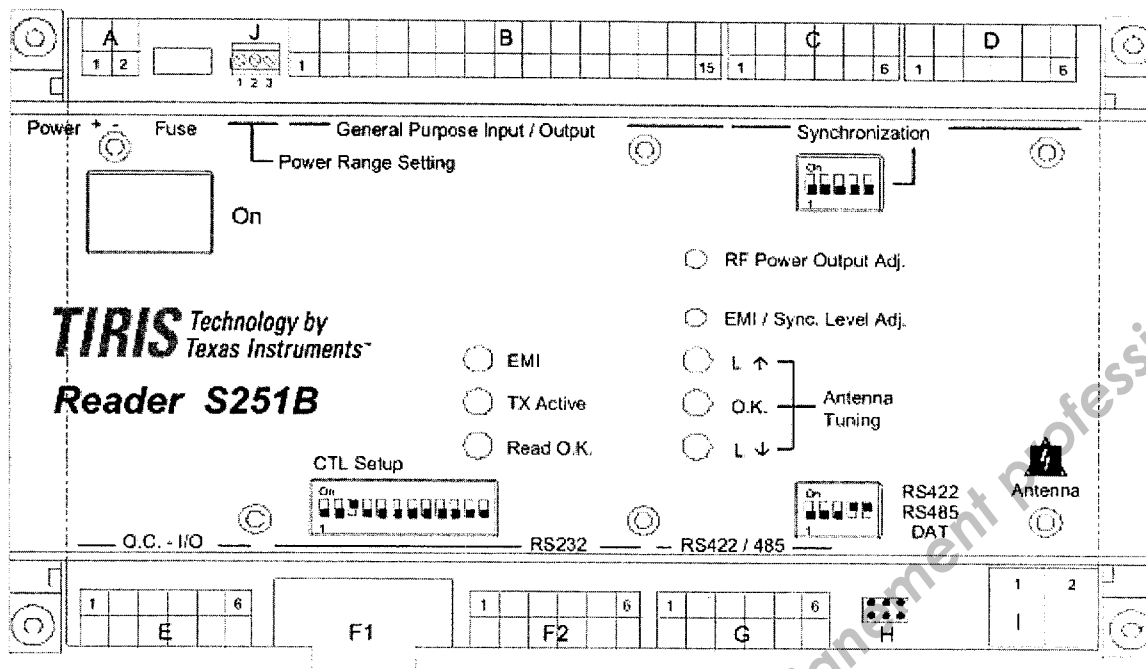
A
1 2
J
1 2 3
1
B
15
1
C
6
1
D
6

Power + -
Fuse
General Purpose Input / Output
Power Range Setting
Synchronization
On
1
On

RF Power Output Adj.

TIRIS Technology by Texas Instruments™

EMI / Sync. Level Adj.

EMI
L ↑
Reader S251B
TX Active
O.K.
Antenna Tuning
Read O.K.
L ↓

CTL Setup
On
1
On
1
RS422
RS485
DAT
Antenna

O.C. - I/O
RS232
RS422 / 485

1
6
E
F1
1
6
F2
1
6
G
H
1
2

ment professi